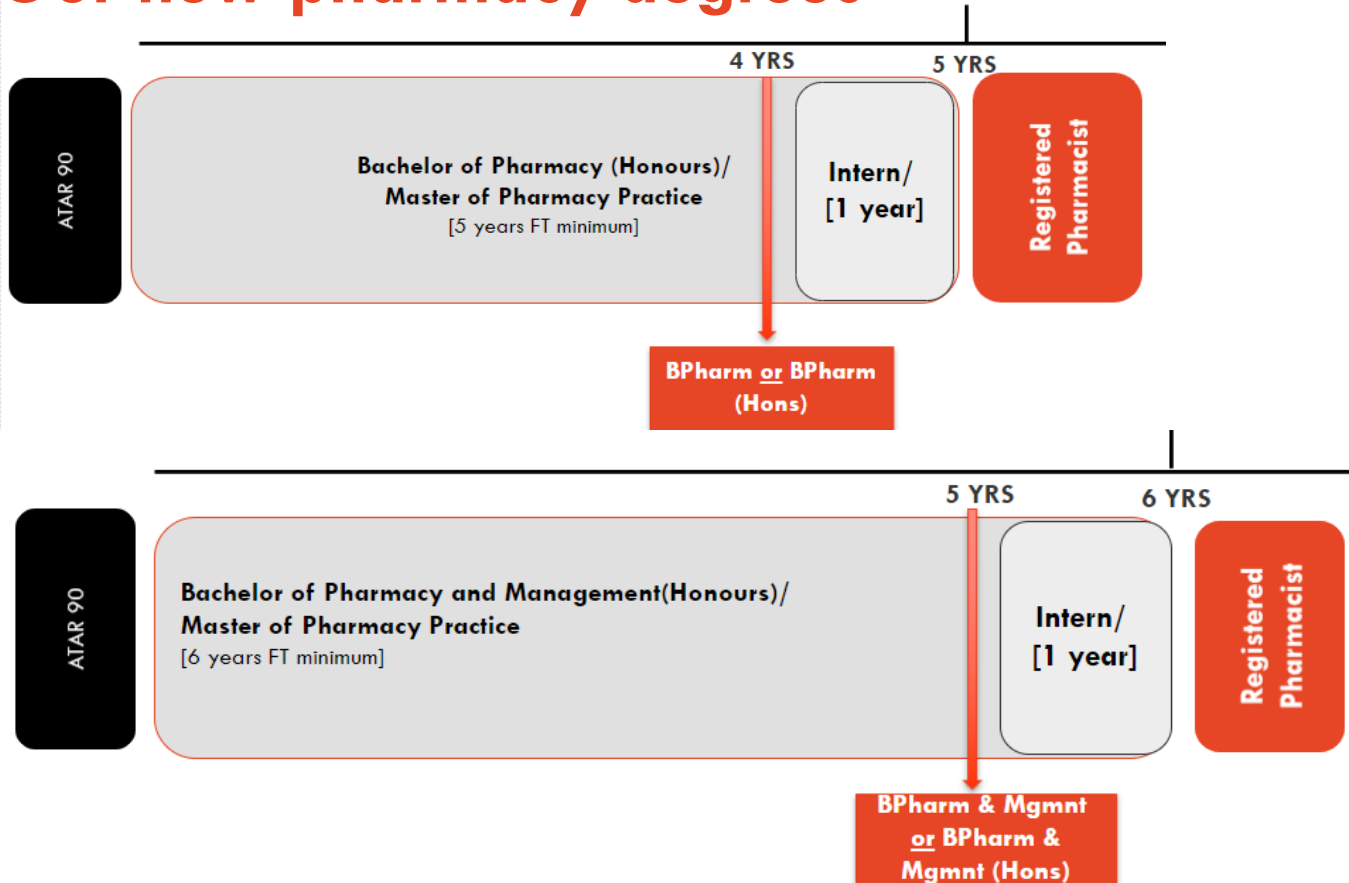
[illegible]

4 YRS

5 YRS

ATAR 90

Bachelor of Pharmacy (Honours)/ Master of Pharmacy Practice
[5 years FT minimum]

Intern/ [1 year]

Registered Pharmacist

BPharm or BPharm (Hons)

5 YRS

6 YRS

ATAR 90

Bachelor of Pharmacy and Management(Honours)/ Master of Pharmacy Practice
[6 years FT minimum]

Intern/ [1 year]

Registered Pharmacist

BPharm & Mgmnt or BPharm & Mgmnt (Hons)